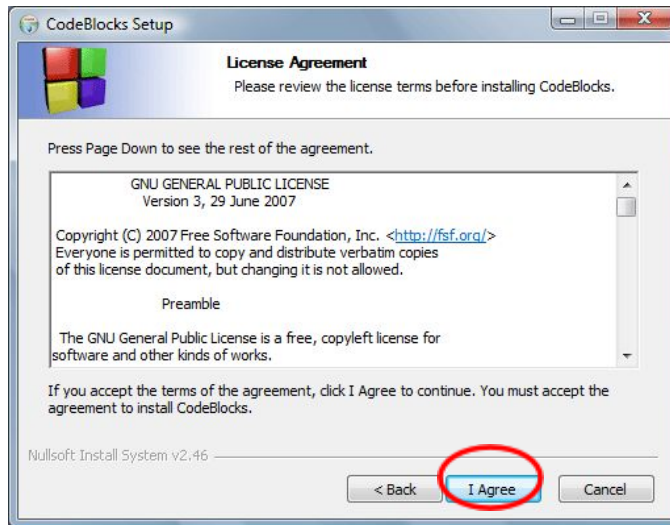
CodeBlocks Setup

License Agreement

Please review the license terms before installing CodeBlocks.

Press Page Down to see the rest of the agreement.

GNU GENERAL PUBLIC LICENSE
Version 3, 29 June 2007

Copyright (C) 2007 Free Software Foundation, Inc. <http://fsf.org/>
Everyone is permitted to copy and distribute verbatim copies of this license document, but changing it is not allowed.

Preamble

The GNU General Public License is a free, copyleft license for software and other kinds of works.

If you accept the terms of the agreement, click I Agree to continue. You must accept the agreement to install CodeBlocks.

Nullsoft Install System v2.46

< Back

I Agree

Cancel